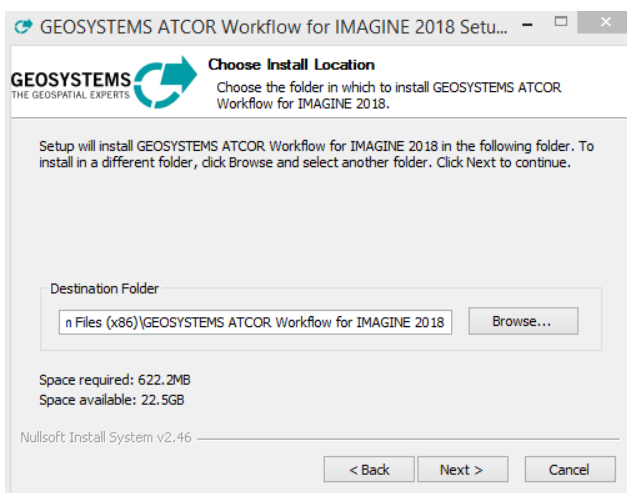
GEOSYSTEMS ATCOR Workflow for IMAGINE 2018 Setu...

GEOSYSTEMS
THE GEOSPATIAL EXPERTS

Choose Install Location
Choose the folder in which to install GEOSYSTEMS ATCOR Workflow for IMAGINE 2018.

Setup will install GEOSYSTEMS ATCOR Workflow for IMAGINE 2018 in the following folder. To install in a different folder, click Browse and select another folder. Click Next to continue.

Destination Folder
n Files (x86)\GEOSYSTEMS ATCOR Workflow for IMAGINE 2018
Browse...

Space required: 622.2MB
Space available: 22.5GB

Nullsoft Install System v2.46

< Back
Next >
Cancel